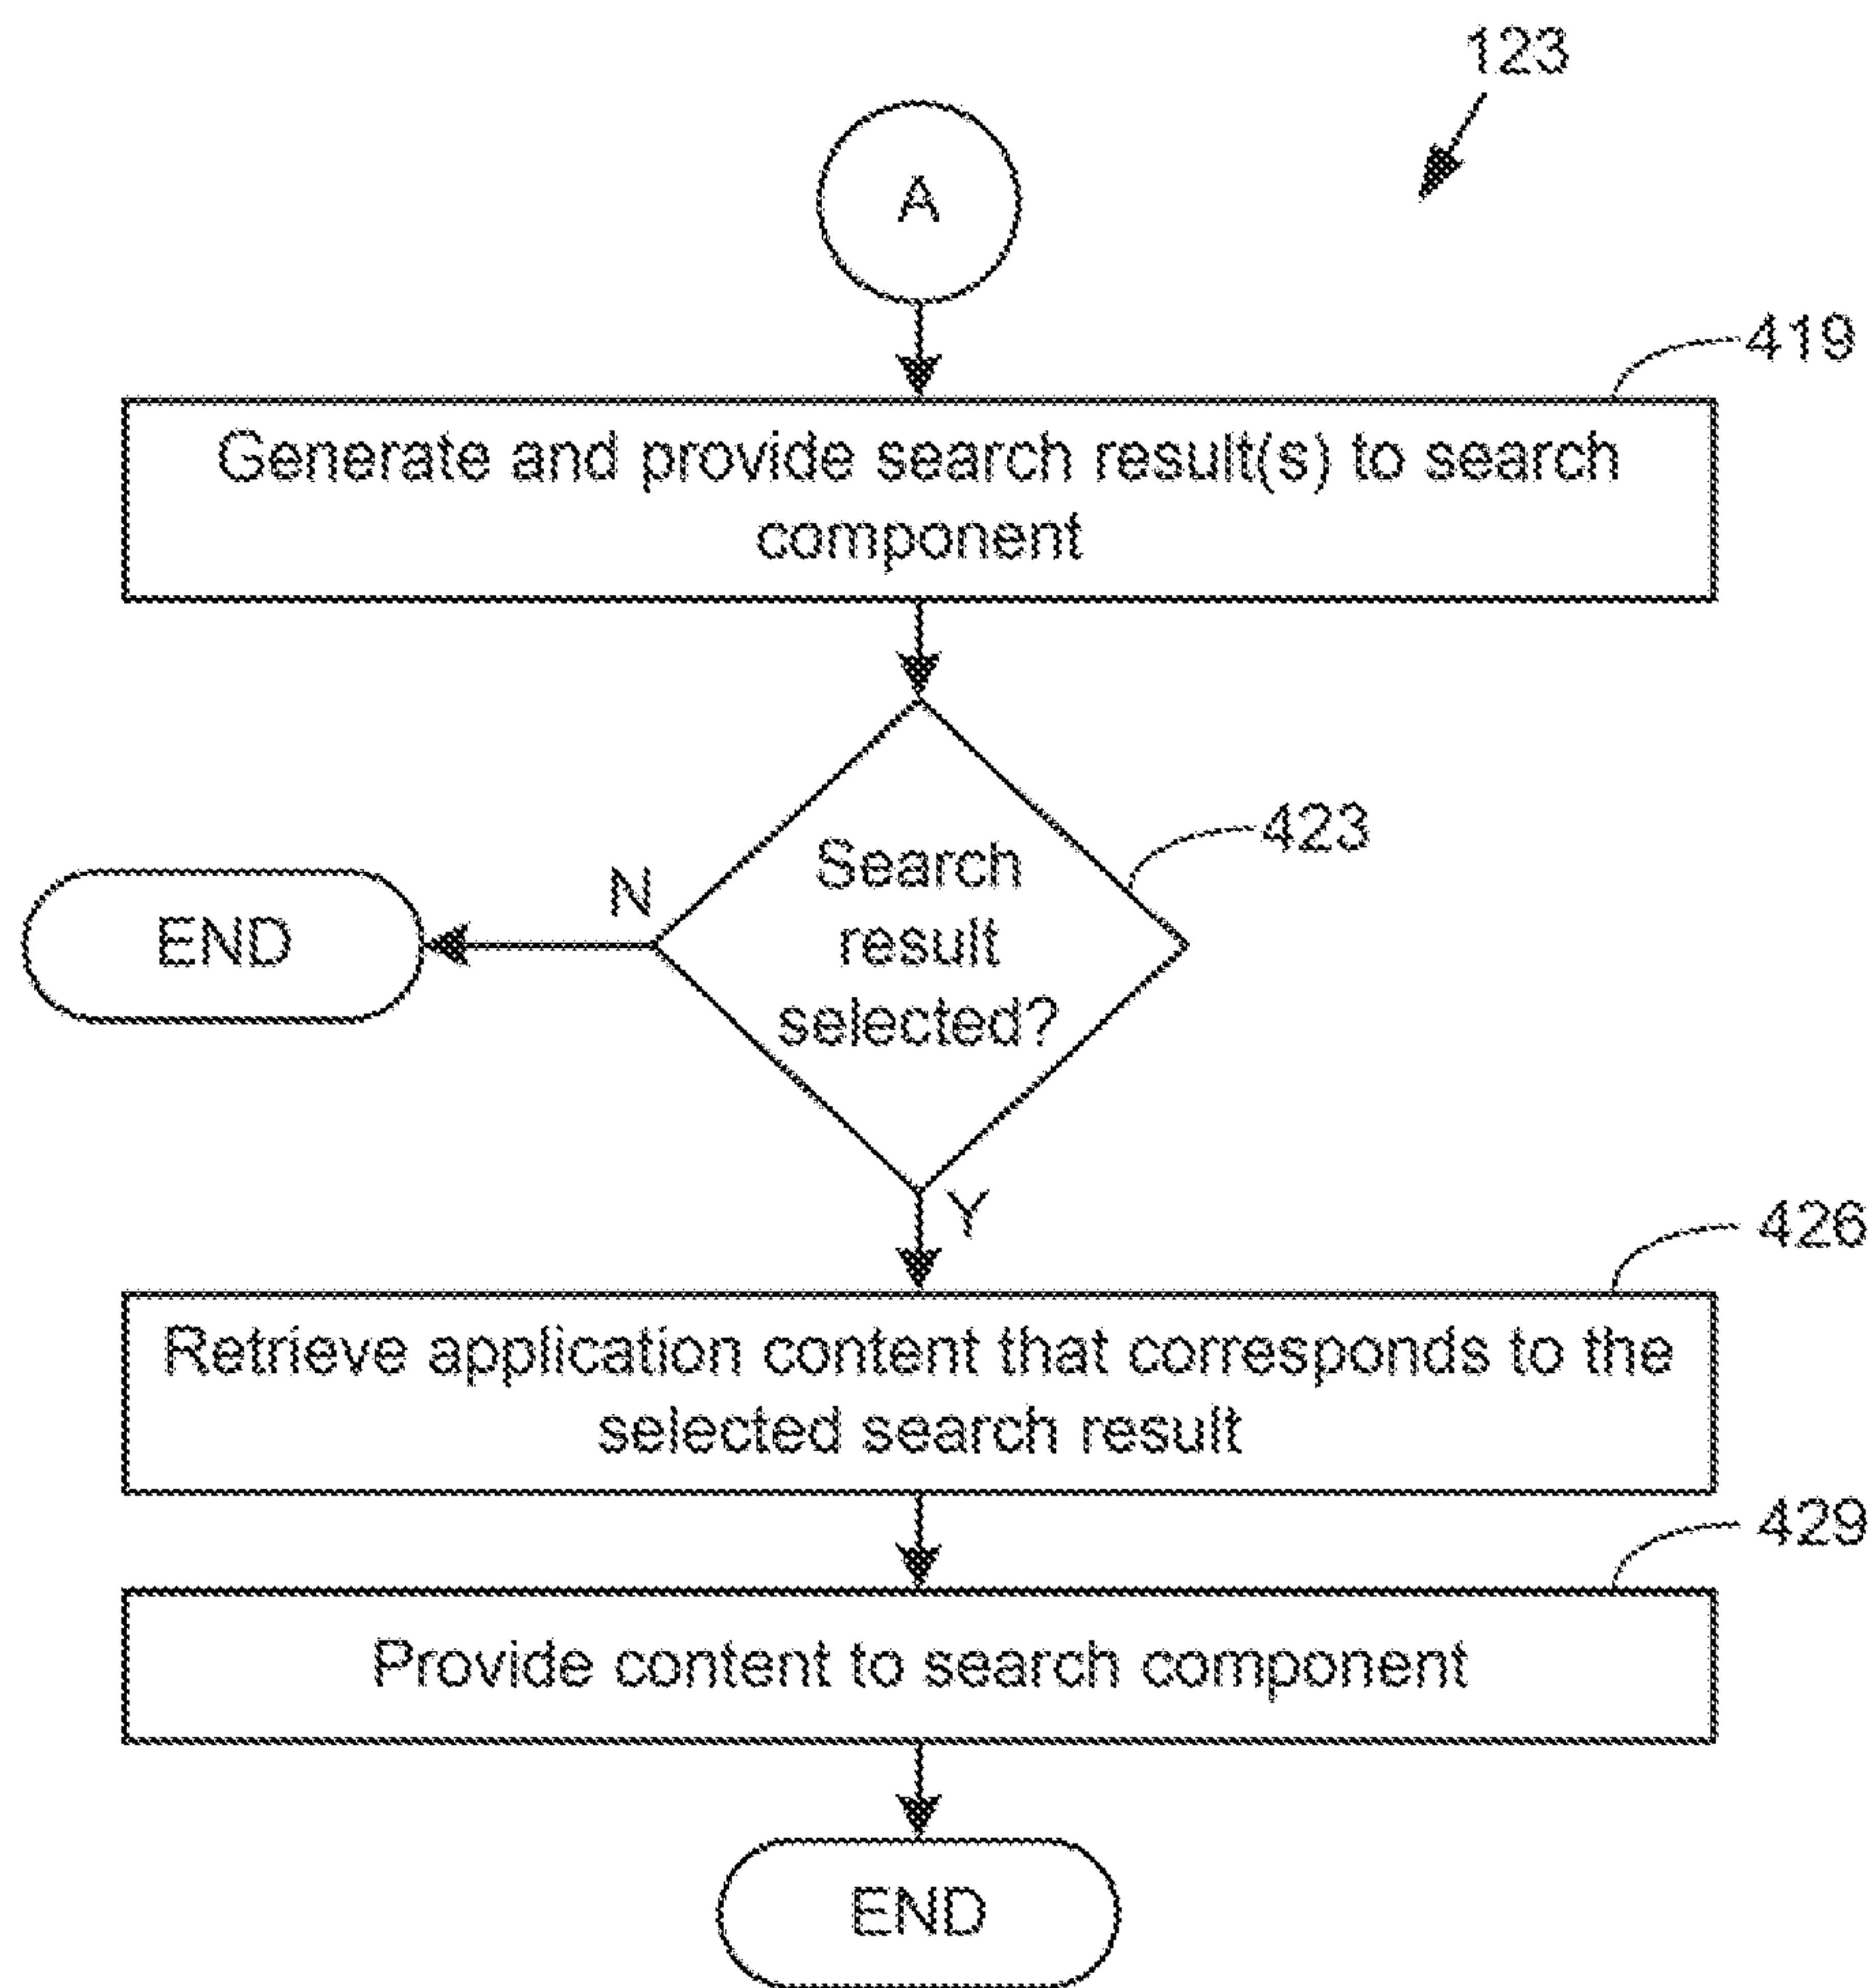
123

A

419

Generate and provide search result(s) to search component

423

Search result selected?

N

END

Y

426

Retrieve application content that corresponds to the selected search result

429

Provide content to search component

END